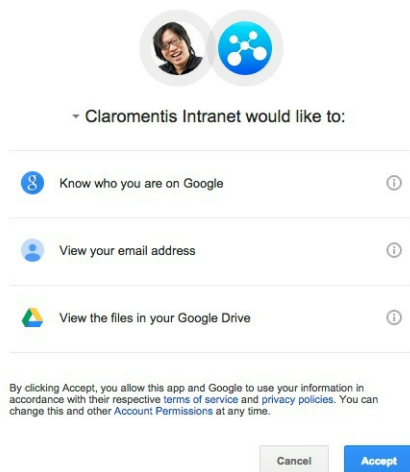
Claromentis Intranet would like to:

Know who you are on Google

View your email address

View the files in your Google Drive

By clicking Accept, you allow this app and Google to use your information in accordance with their respective terms of service and privacy policies. You can change this and other Account Permissions at any time.

Cancel

Accept